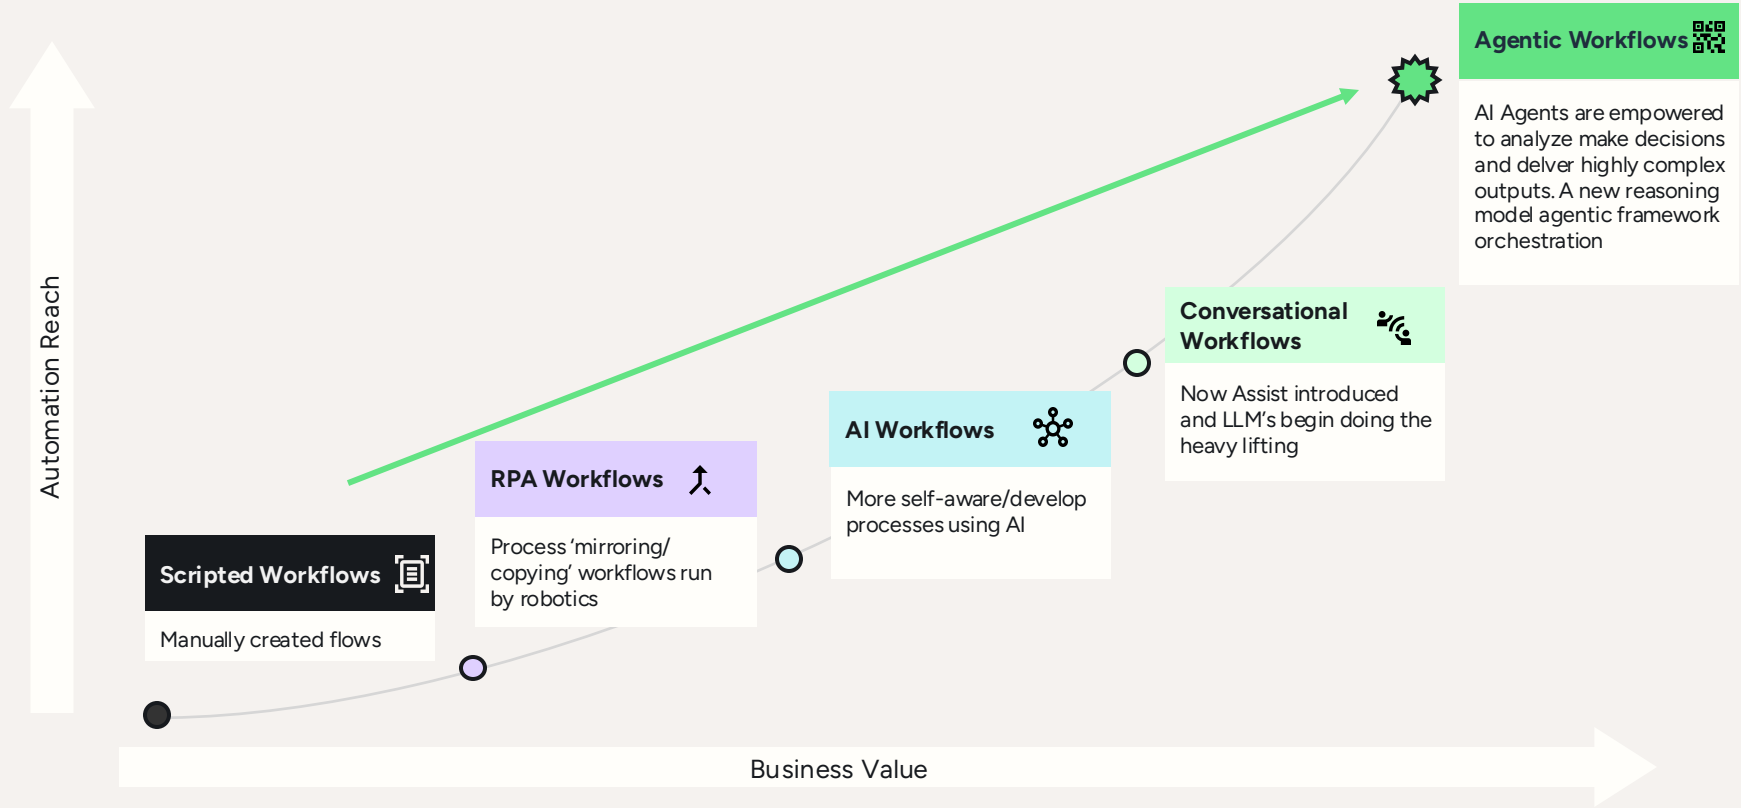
Agentic Workflows

AI Agents are empowered to analyze make decisions and delver highly complex outputs. A new reasoning model agentic framework orchestration

Conversational Workflows

Now Assist introduced and LLM's begin doing the heavy lifting

AI Workflows

More self-aware/develop processes using AI

RPA Workflows

Process 'mirroring/ copying' workflows run by robotics

Scripted Workflows

Manually created flows

Automation Reach

Business Value